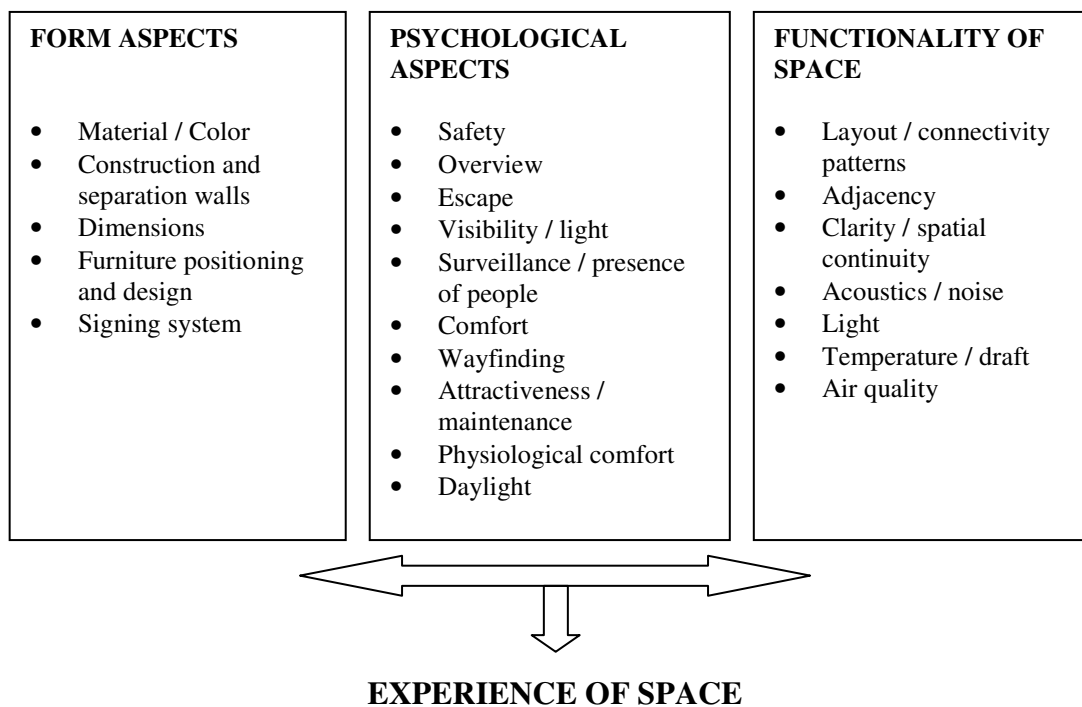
FORM ASPECTS

- Material / Color
- Construction and separation walls
- Dimensions
- Furniture positioning and design
- Signing system

PSYCHOLOGICAL ASPECTS

- Safety
- Overview
- Escape
- Visibility / light
- Surveillance / presence of people
- Comfort
- Wayfinding
- Attractiveness / maintenance
- Physiological comfort
- Daylight

FUNCTIONALITY OF SPACE

- Layout / connectivity patterns
- Adjacency
- Clarity / spatial continuity
- Acoustics / noise
- Light
- Temperature / draft
- Air quality

EXPERIENCE OF SPACE